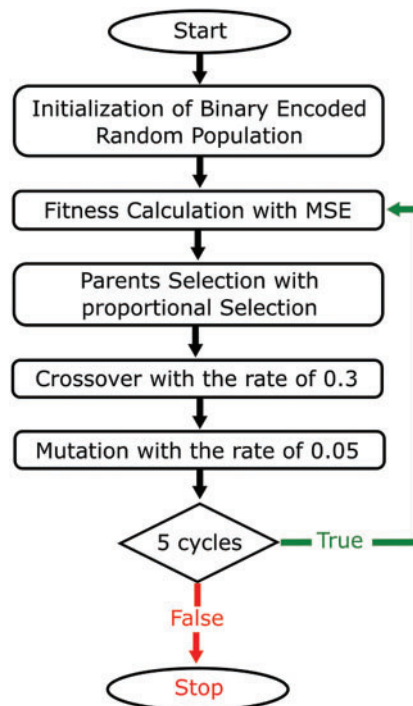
Start

Initialization of Binary Encoded Random Population

Fitness Calculation with MSE

Parents Selection with proportional Selection

Crossover with the rate of 0.3

Mutation with the rate of 0.05

5 cycles

True

False

Stop